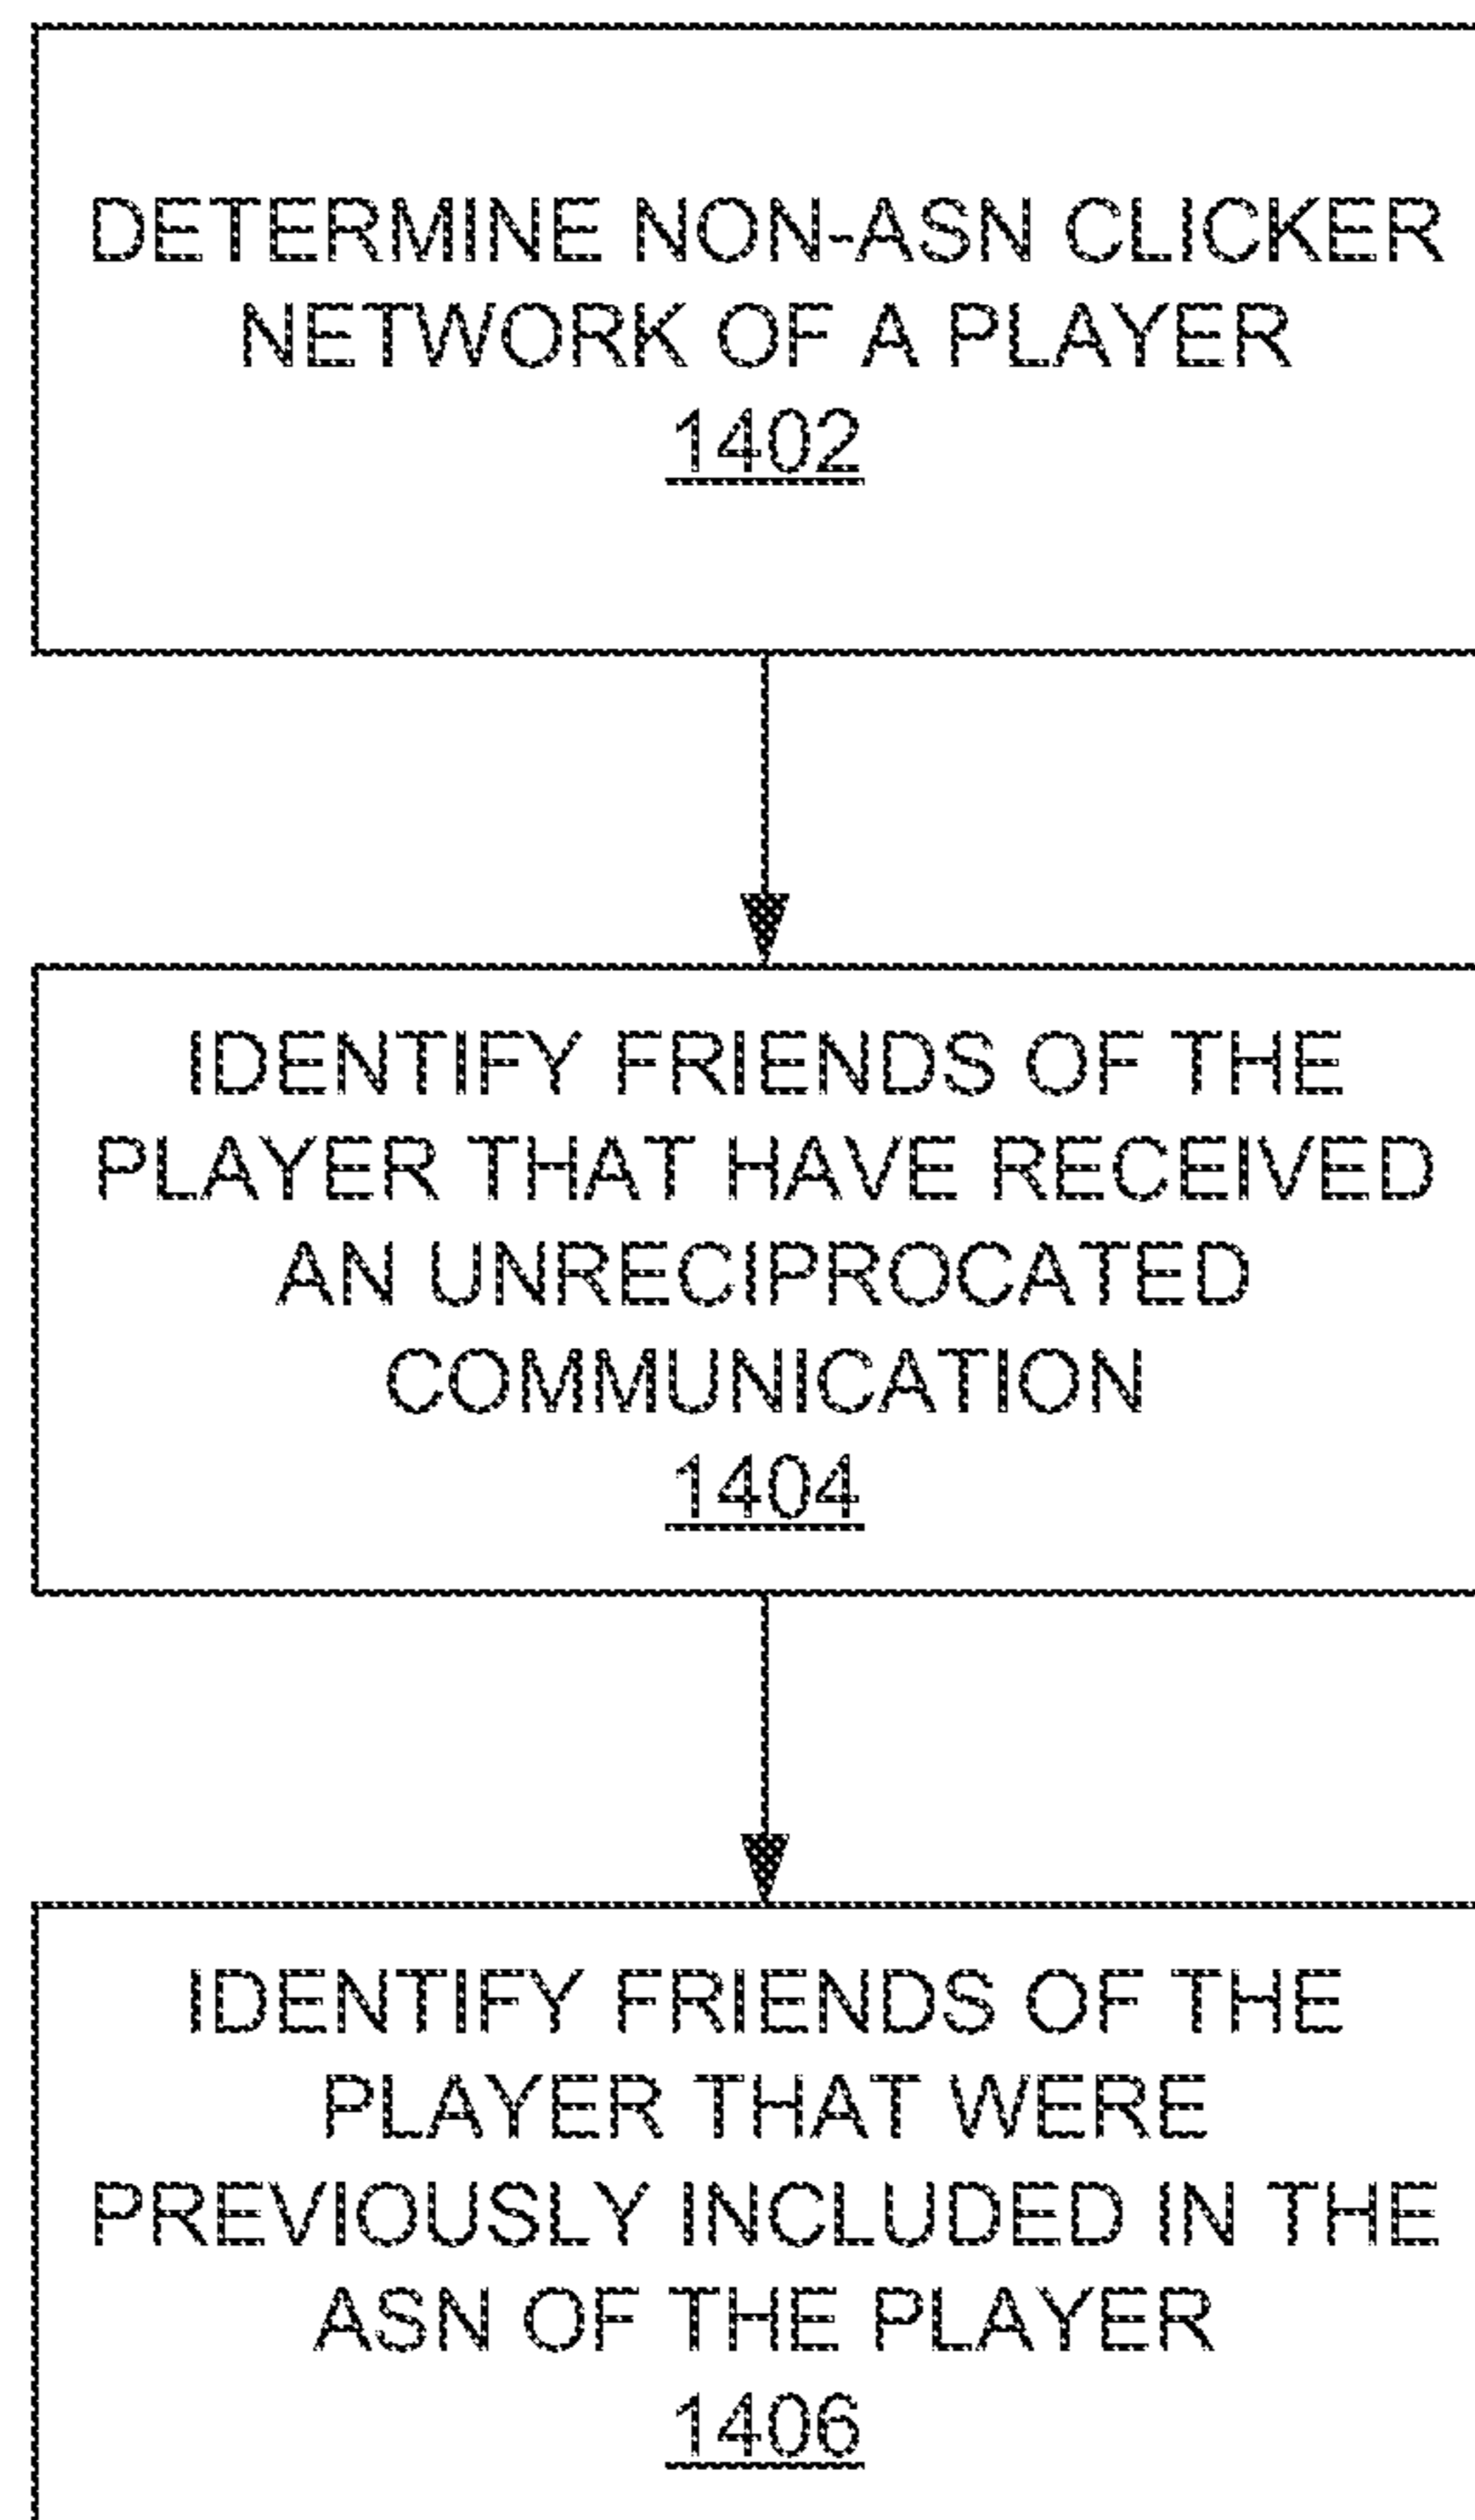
DETERMINE NON-ASN CLICKER NETWORK OF A PLAYER
1402

IDENTIFY FRIENDS OF THE PLAYER THAT HAVE RECEIVED AN UNRECIPROCATED COMMUNICATION
1404

IDENTIFY FRIENDS OF THE PLAYER THAT WERE PREVIOUSLY INCLUDED IN THE ASN OF THE PLAYER
1406